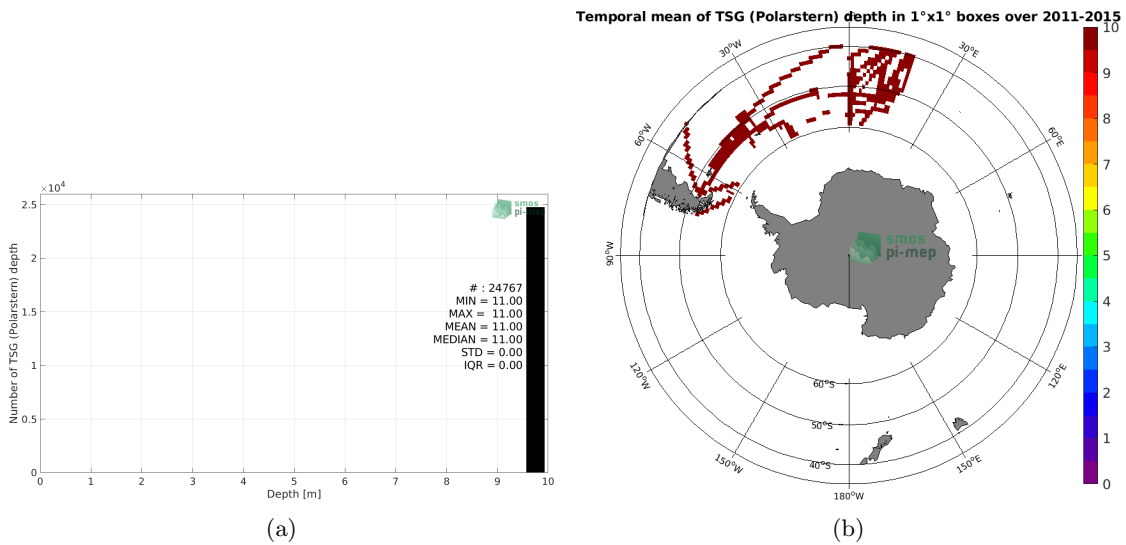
$\times10^4$
2.5
2
1.5
1
0.5
0
Number of TSG (Polarstern) depth
smos
pi-mep
# : 24767
MIN = 11.00
MAX = 11.00
MEAN = 11.00
MEDIAN = 11.00
STD = 0.00
IQR = 0.00
0 1 2 3 4 5 6 7 8 9 10
Depth [m]

(a)

Temporal mean of TSG (Polarstern) depth in 1°x1° boxes over 2011-2015

30°W
30°E
60°W
60°E
90°W
smos
pi-mep
120°W
120°E
60°S
50°S
150°W
40°S
150°E
180°W

10
9
8
7
6
5
4
3
2
1
0

(b)